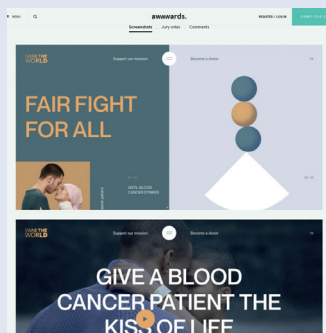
MENU
awwwards.
REGISTER / LOGIN
SUBMIT YOUR SITE
Screenshots
Jury votes
Comments

SWAB THE WORLD
Support our mission
Become a donor
FAIR FIGHT FOR ALL
UNTIL BLOOD CANCER'S BEATEN
01 / 03

SWAB THE WORLD
Support our mission
Become a donor
GIVE A BLOOD CANCER PATIENT THE KISS OF LIFE